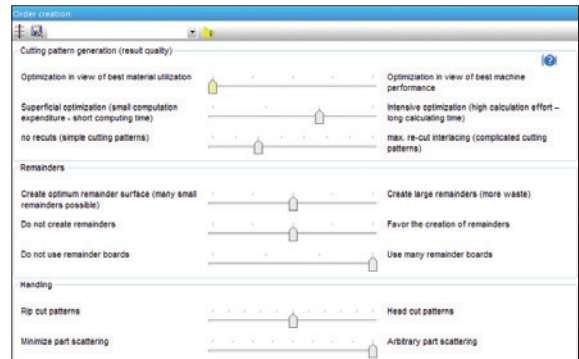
Order creation

Cutting pattern generation (result quality)

Optimization in view of best material utilization

Optimization in view of best machine performance

Superficial optimization (small computation expenditure - short computing time)

Intensive optimization (high calculation effort – long calculating time)

no recuts (simple cutting patterns)

max. re-cut interlacing (complicated cutting patterns)

Remainders

Create optimum remainder surface (many small remainders possible)

Create large remainders (more waste)

Do not create remainders

Favor the creation of remainders

Do not use remainder boards

Use many remainder boards

Handling

Rip cut patterns

Head cut patterns

Minimize part scattering

Arbitrary part scattering